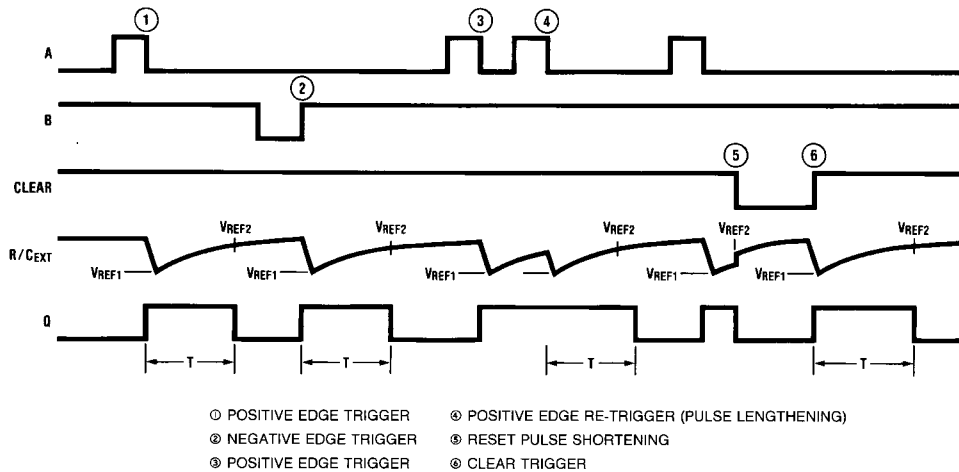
1
3
4
A
2
B
5
6
CLEAR
R/$C_{EXT}$
$V_{REF2}$ $V_{REF2}$ $V_{REF2}$ $V_{REF2}$
$V_{REF1}$ $V_{REF1}$ $V_{REF1}$ $V_{REF1}$ $V_{REF1}$
Q
T T T T

① POSITIVE EDGE TRIGGER
② NEGATIVE EDGE TRIGGER
③ POSITIVE EDGE TRIGGER
④ POSITIVE EDGE RE-TRIGGER (PULSE LENGTHENING)
⑤ RESET PULSE SHORTENING
⑥ CLEAR TRIGGER